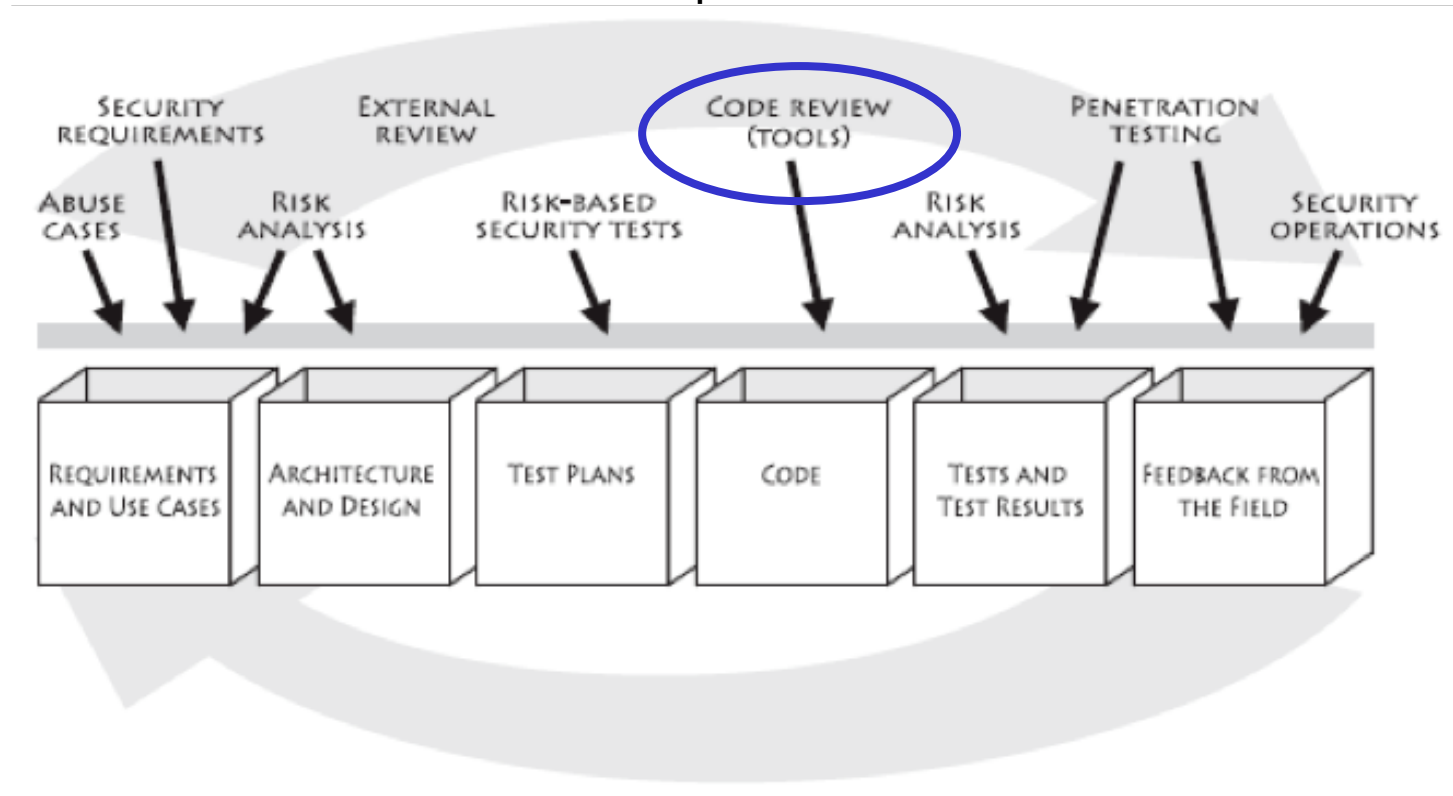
Security requirements

External review

Code review (tools)

Penetration testing

Abuse cases

Risk analysis

Risk-based security tests

Risk analysis

Security operations

Requirements and Use Cases

Architecture and Design

Test Plans

Code

Tests and Test Results

Feedback from the Field